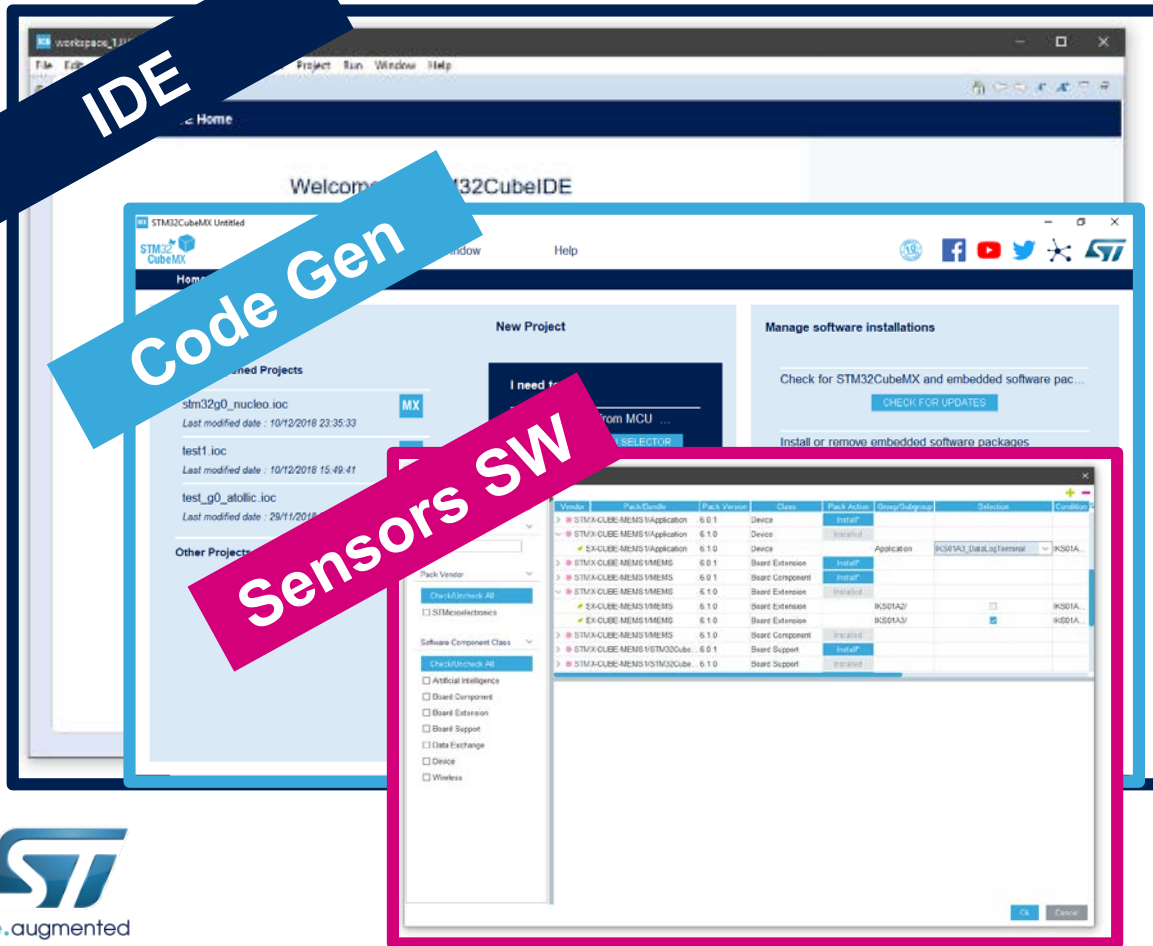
IDE

workspace_1.0

File Edit Project Run Window Help

Home

Welcome STM32CubeIDE

Code Gen

STM32CubeMX Untitled

STM32 CubeMX

Window Help

Home

New Project

Manage software installations

Recently opened Projects

I need to

stm32g0_nucleo.ioc

MX

Last modified date : 10/12/2018 23:35:33

Start My project from MCU ...

ACCESS TO MCU SELECTOR

test1.ioc

Last modified date : 10/12/2018 15:49:41

test_g0_atollic.ioc

Last modified date : 29/11/2018

Other Projects

Check for STM32CubeMX and embedded software pac...

CHECK FOR UPDATES

Install or remove embedded software packages

Sensors SW

| Vendor | Pack/Bundle | Pack Version | Class | Pack Action | Group/Subgroup | Selection | Condition |
|---|---|---|---|---|---|---|---|
| | STMX-CUBE-MEMS1/Application | 6.0.1 | Device | Install | | | |
| | STMX-CUBE-MEMS1/Application | 6.1.0 | Device | Installed | | | |
| | EX-CUBE-MEMS1/Application | 6.1.0 | Device | | Application | IKS01A3_DataLogTerminal | IKS01A... |
| | STMX-CUBE-MEMS1/MEMS | 6.0.1 | Board Extension | Install | | | |
| | STMX-CUBE-MEMS1/MEMS | 6.0.1 | Board Component | Install | | | |
| | STMX-CUBE-MEMS1/MEMS | 6.1.0 | Board Extension | Installed | | | |
| | EX-CUBE-MEMS1/MEMS | 6.1.0 | Board Extension | | IKS01A2/ | | IKS01A... |
| | EX-CUBE-MEMS1/MEMS | 6.1.0 | Board Extension | | IKS01A3/ | | IKS01A... |
| | STMX-CUBE-MEMS1/MEMS | 6.1.0 | Board Component | Installed | | | |
| | STMX-CUBE-MEMS1/STM32Cube... | 6.0.1 | Board Support | Install | | | |
| | STMX-CUBE-MEMS1/STM32Cube... | 6.1.0 | Board Support | Installed | | | |

Pack Vendor

Check/Uncheck All

STMicroelectronics

Software Component Class

Check/Uncheck All

Artificial Intelligence

Board Component

Board Extension

Board Support

Data Exchange

Device

Wireless

Ok Cancel

ST

life.augmented